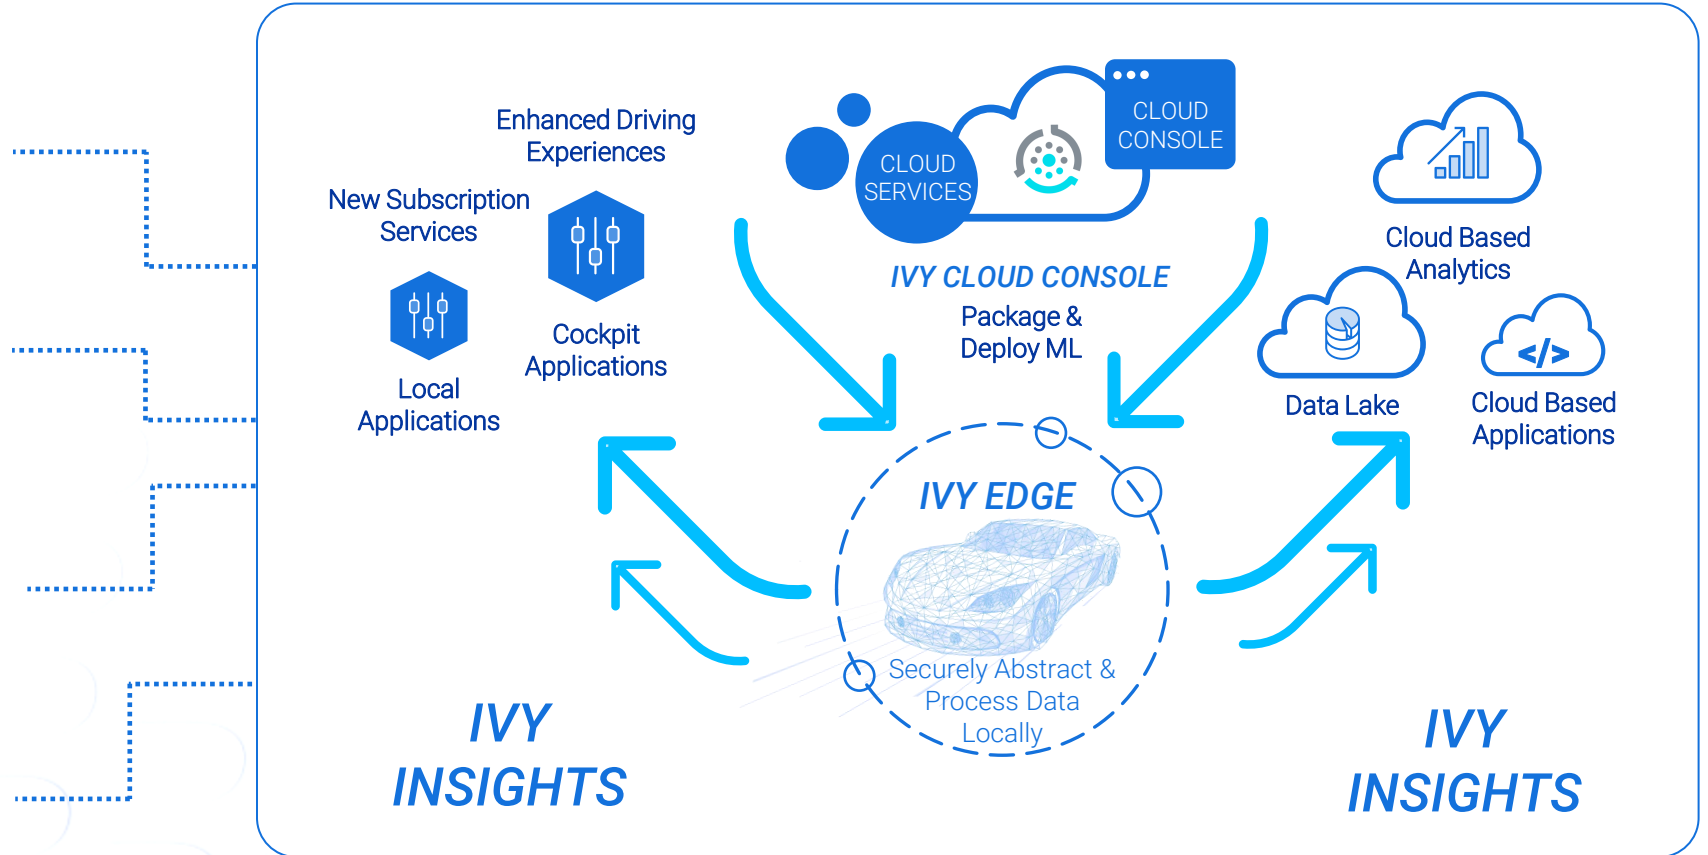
Enhanced Driving Experiences

New Subscription Services

Local Applications

Cockpit Applications

CLOUD SERVICES

CLOUD CONSOLE

IVY CLOUD CONSOLE

Package & Deploy ML

Cloud Based Analytics

Data Lake

Cloud Based Applications

IVY EDGE

Securely Abstract & Process Data Locally

IVY INSIGHTS

IVY INSIGHTS